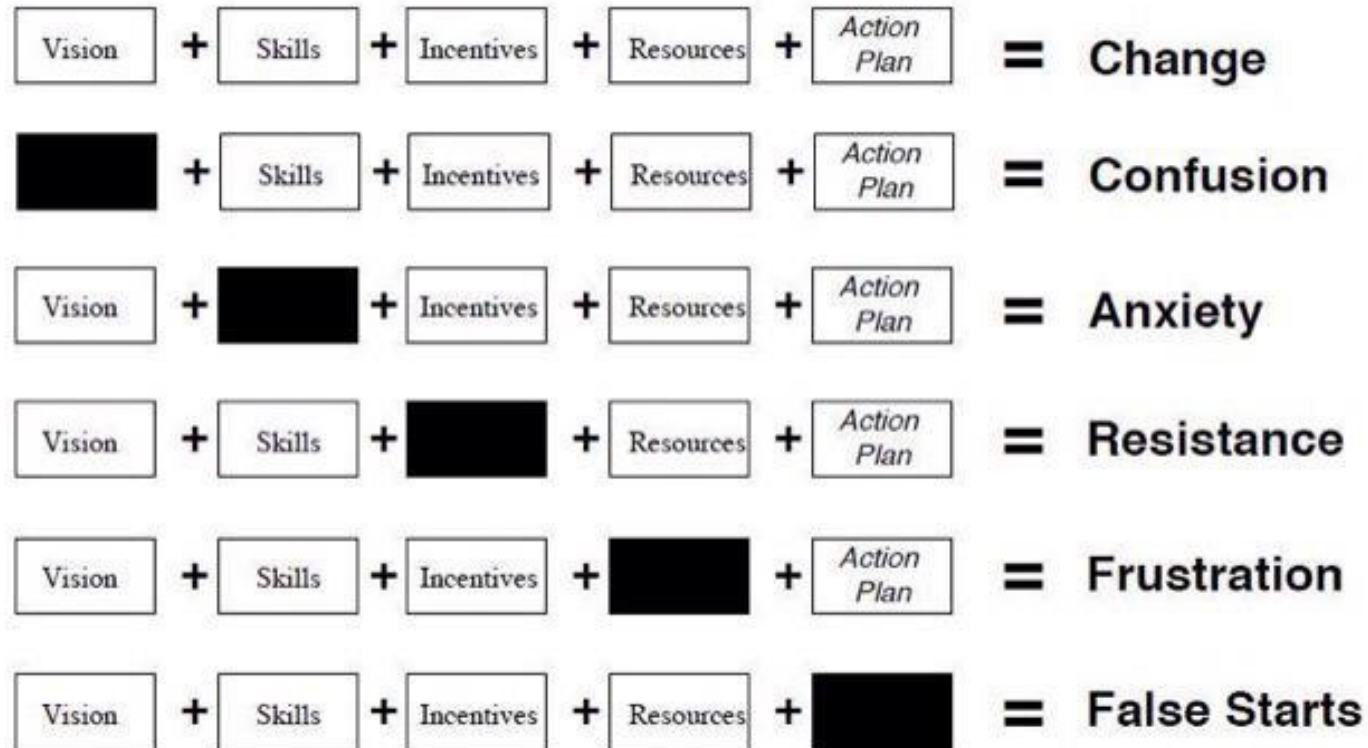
Vision + Skills + Incentives + Resources + Action Plan = Change

+ Skills + Incentives + Resources + Action Plan = Confusion

Vision + + Incentives + Resources + Action Plan = Anxiety

Vision + Skills + + Resources + Action Plan = Resistance

Vision + Skills + Incentives + + Action Plan = Frustration

Vision + Skills + Incentives + Resources + = False Starts